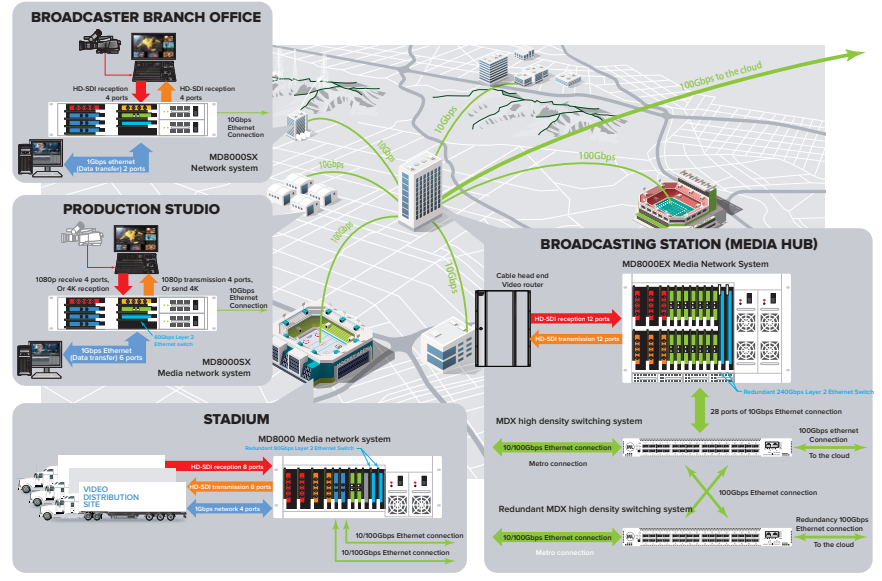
BROADCASTER BRANCH OFFICE

HD-SDI reception 4 ports

HD-SDI reception 4 ports

10Gbps Ethernet Connection

1Gbps ethernet (Data transfer) 2 ports

MD8000SX Network system

PRODUCTION STUDIO

1080p receive 4 ports, Or 4K reception

1080p transmission 4 ports, Or send 4K

10Gbps Ethernet Connection

50Gbps Layer 2 Ethernet switch

1Gbps Ethernet (Data transfer) 6 ports

MD8000SX Media network system

STADIUM

MD8000 Media network system

Redundant 50Gbps Layer 2 Ethernet Switch

VIDEO DISTRIBUTION SITE

HD-SDI reception 8 ports

HD-SDI transmission 8 ports

1Gbps network 4 ports

10/100Gbps Ethernet connection

10/100Gbps Ethernet connection

10Gbps

10Gbps

10Gbps

10Gbps

10Gbps

100Gbps

100Gbps to the cloud

BROADCASTING STATION (MEDIA HUB)

Cable head end Video router

MD8000EX Media Network System

HD-SDI reception 12 ports

HD-SDI transmission 12 ports

Redundant 240Gbps Layer 2 Ethernet Switch

28 ports of 10Gbps Ethernet connection

MDX high density switching system

10/100Gbps Ethernet connection

Metro connection

100Gbps ethernet Connection

To the cloud

100Gbps Ethernet connection

Redundant MDX high density switching system

10/100Gbps Ethernet connection

Metro connection

Redundancy 100Gbps Ethernet connection

To the cloud